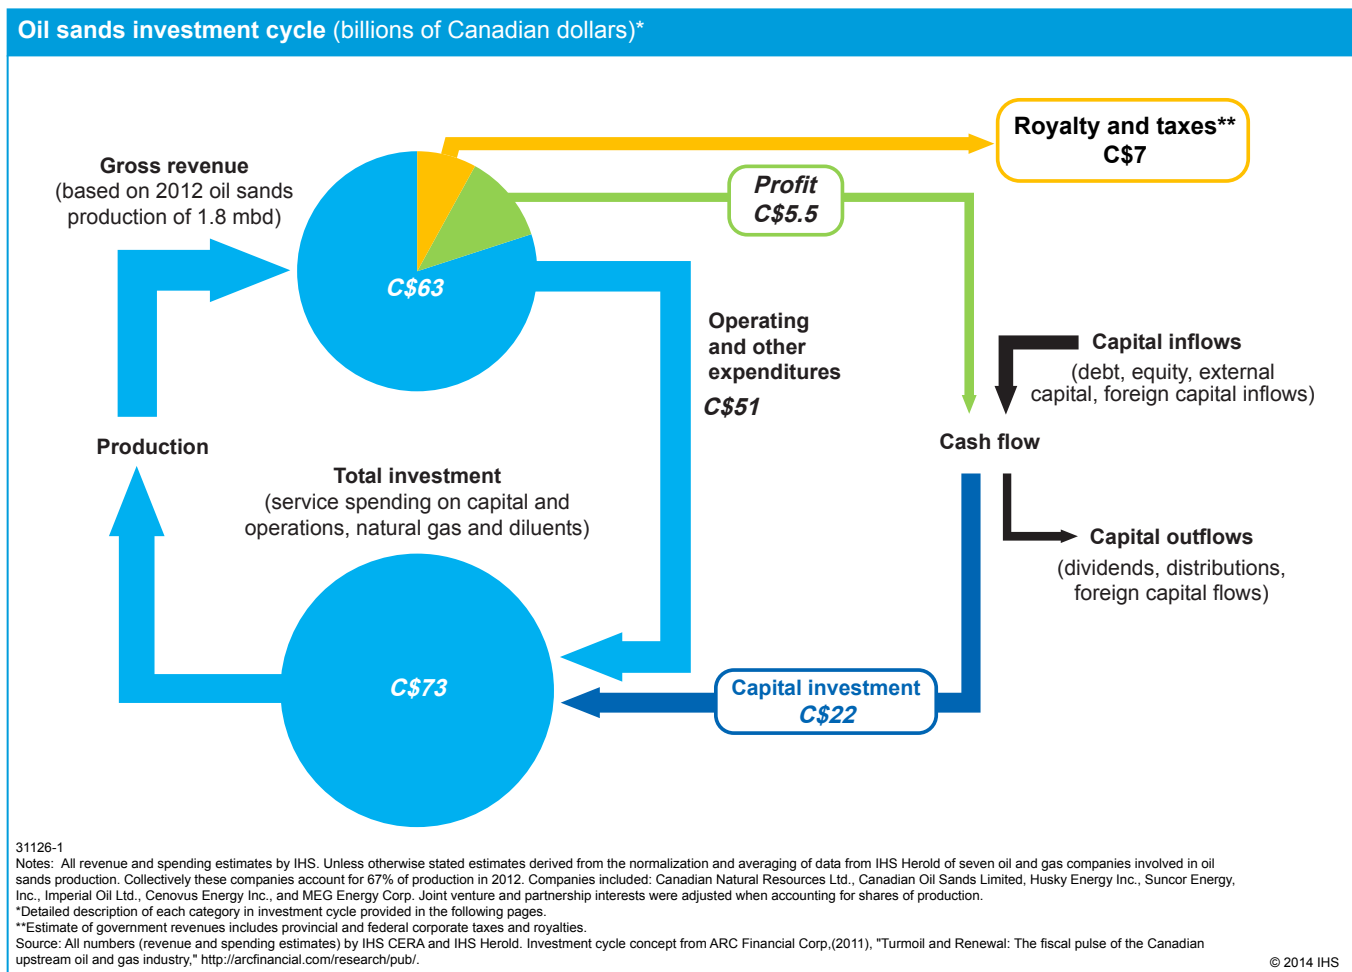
**Oil sands investment cycle** (billions of Canadian dollars)*

**Royalty and taxes****
**C$7**

**Gross revenue**
(based on 2012 oil sands production of 1.8 mbd)

***Profit***
***C$5.5***

***C$63***

**Operating and other expenditures**
***C$51***

**Capital inflows**
(debt, equity, external capital, foreign capital inflows)

**Cash flow**

**Production**

**Total investment**
(service spending on capital and operations, natural gas and diluents)

**Capital outflows**
(dividends, distributions, foreign capital flows)

***C$73***

**Capital investment**
***C$22***

31126-1
Notes: All revenue and spending estimates by IHS. Unless otherwise stated estimates derived from the normalization and averaging of data from IHS Herold of seven oil and gas companies involved in oil sands production. Collectively these companies account for 67% of production in 2012. Companies included: Canadian Natural Resources Ltd., Canadian Oil Sands Limited, Husky Energy Inc., Suncor Energy, Inc., Imperial Oil Ltd., Cenovus Energy Inc., and MEG Energy Corp. Joint venture and partnership interests were adjusted when accounting for shares of production.
*Detailed description of each category in investment cycle provided in the following pages.
**Estimate of government revenues includes provincial and federal corporate taxes and royalties.
Source: All numbers (revenue and spending estimates) by IHS CERA and IHS Herold. Investment cycle concept from ARC Financial Corp,(2011), "Turmoil and Renewal: The fiscal pulse of the Canadian upstream oil and gas industry," http://arcfinancial.com/research/pub/.

© 2014 IHS